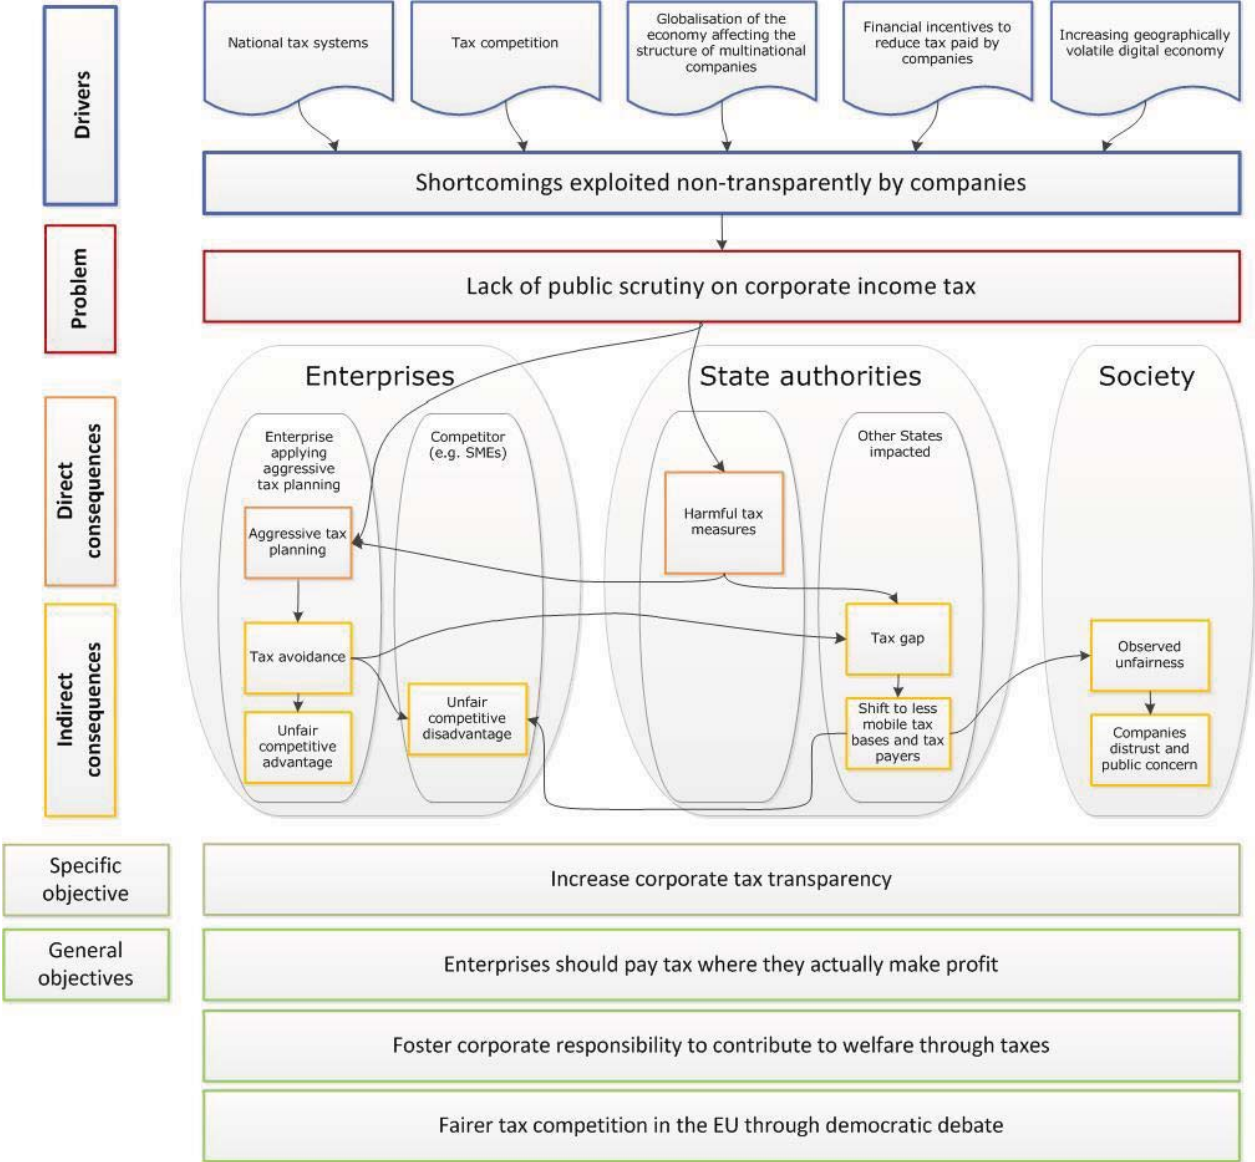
Drivers

National tax systems

Tax competition

Globalisation of the economy affecting the structure of multinational companies

Financial incentives to reduce tax paid by companies

Increasing geographically volatile digital economy

Shortcomings exploited non-transparently by companies

Problem

Lack of public scrutiny on corporate income tax

Direct consequences

Indirect consequences

Enterprises

Enterprise applying aggressive tax planning

Aggressive tax planning

Tax avoidance

Unfair competitive advantage

Competitor (e.g. SMEs)

Unfair competitive disadvantage

State authorities

Harmful tax measures

Other States impacted

Tax gap

Shift to less mobile tax bases and tax payers

Society

Observed unfairness

Companies distrust and public concern

Specific objective

Increase corporate tax transparency

General objectives

Enterprises should pay tax where they actually make profit

Foster corporate responsibility to contribute to welfare through taxes

Fairer tax competition in the EU through democratic debate